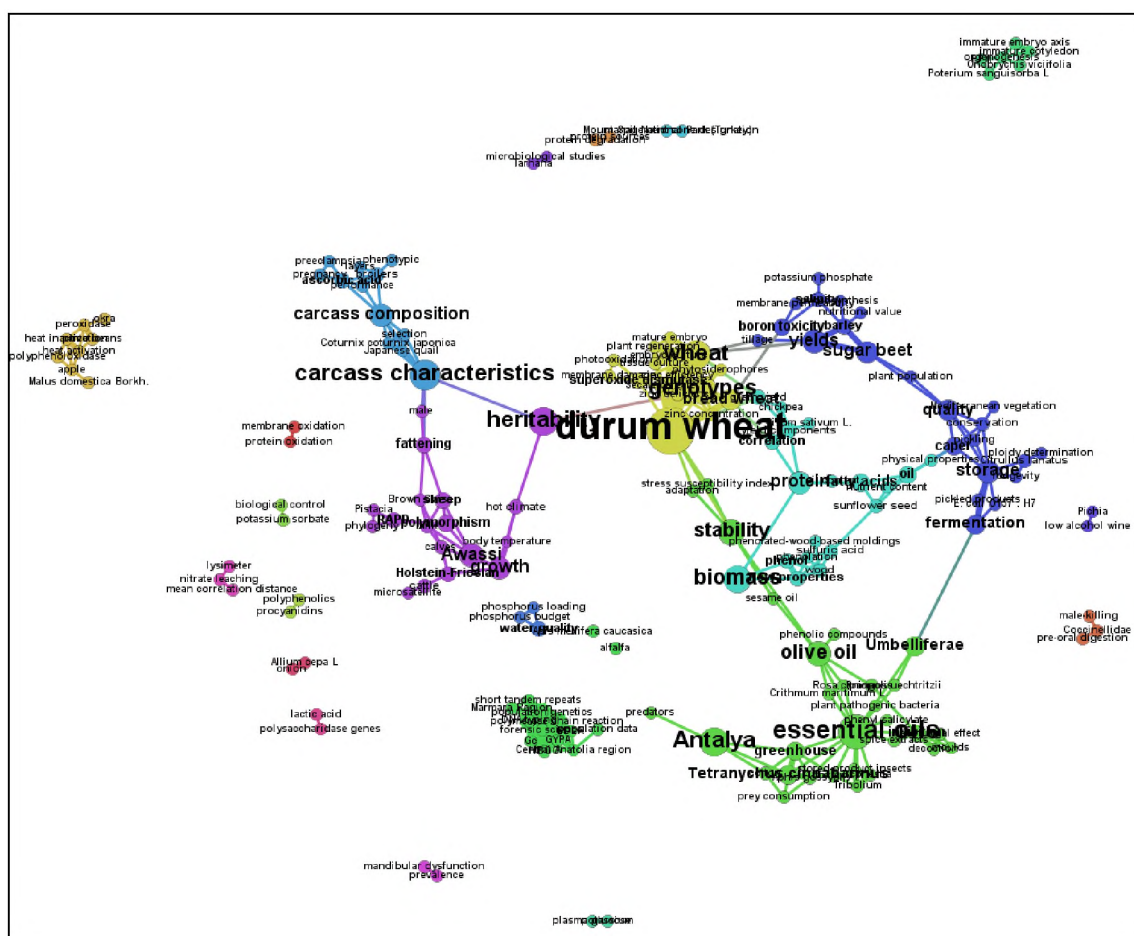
immature embryo axis
immature cotyledon
organogenesis
Onobrychis viciifolia
Poterium sanguisorba L.

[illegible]
protein degradation
microbiological studies
lamella

preeclampsia
phenotypic
layers
pregnancy
broilers
ascorbic acid
performance
carcass composition
selection
Coturnix coturnix japonica
Japanese quail
carcass characteristics

okra
peroxidase
heat inactivation
heat activation
polyphenol oxidase
apple
Malus domestica Borkh.

membrane oxidation
protein oxidation

male
fattening
heritability
hot oil mate

biological control
potassium sorbate

Brown
sheep
Pistacia
phylogeny
RAPD
polymorphism
calves
body temperature
Awassi
growth
Holstein-Friesian
cattle
microsatellite

lysimeter
nitrate leaching
mean correlation distance
polyphenolics
procyanidins

Allium cepa L
onion

lactic acid
polysaccharidase genes

phosphorus loading
phosphorus budget
water quality
Vitis vinifera caucasica
alfalfa

potassium phosphate
membrane
nutritional value
boron toxicity
barley
yields
sugar beet
tillage
mature embryo
plant regeneration
wheat
photooxidative
genotypes
superoxide dismutase
bread wheat
zinc concentration
durum wheat
chickpea
Pisum sativum L.
components
correlation
plant population
quality
conservation
caper
physical properties
Citrullus lanatus
ploidy determination
storage
oil
fatty acids
protein
nutrient content
sunflower seed
stress susceptibility index
adaptation
pickled products
E. coli O157 : H7
fermentation
Pichia
low alcohol wine

stability
phenolated-wood-based moldings
sulfuric acid
phenol
wood
properties
biomass
sesame oil

malefilling
Coccinellidae
pre-oral digestion

phenolic compounds
olive oil
Umbelliferae
Crithmum maritimum L.
plant pathogenic bacteria
short tandem repeats
Marmara Region
population genetics
polymerase chain reaction
forensic science
population data
predators
Central Anatolia region
GYPA
Antalya
essential oils
greenhouse
phenyl salicylate
decoctions
Tetranychus cinnabarinus
stored product insects
Tribolium
prey consumption

mandibular dysfunction
prevalence

plasma